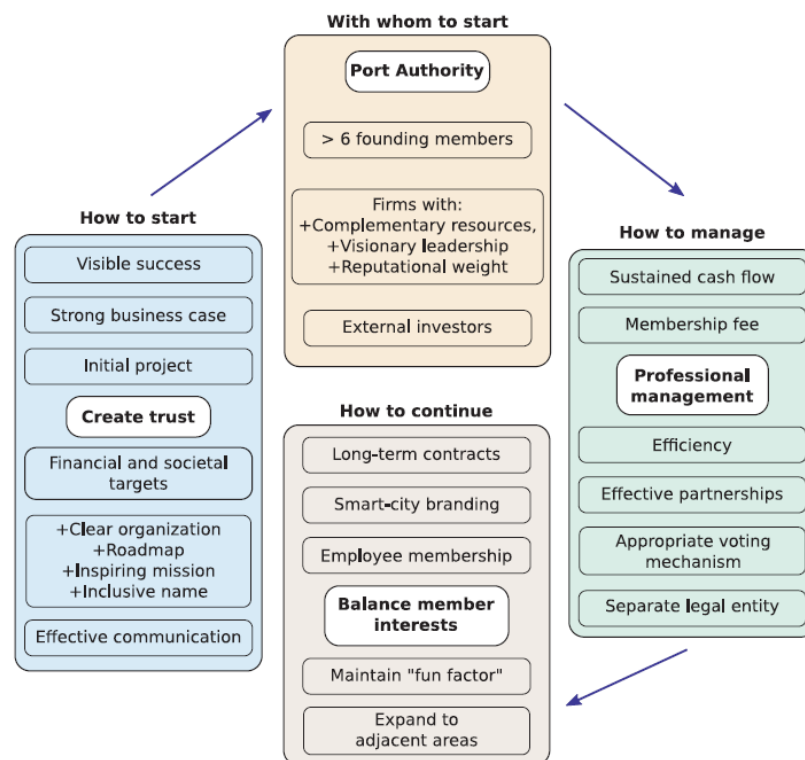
With whom to start

Port Authority

> 6 founding members

Firms with:
+Complementary resources,
+Visionary leadership
+Reputational weight

External investors

How to start

Visible success

Strong business case

Initial project

Create trust

Financial and societal targets

+Clear organization
+Roadmap
+Inspiring mission
+Inclusive name

Effective communication

How to manage

Sustained cash flow

Membership fee

Professional management

Efficiency

Effective partnerships

Appropriate voting mechanism

Separate legal entity

How to continue

Long-term contracts

Smart-city branding

Employee membership

Balance member interests

Maintain "fun factor"

Expand to adjacent areas